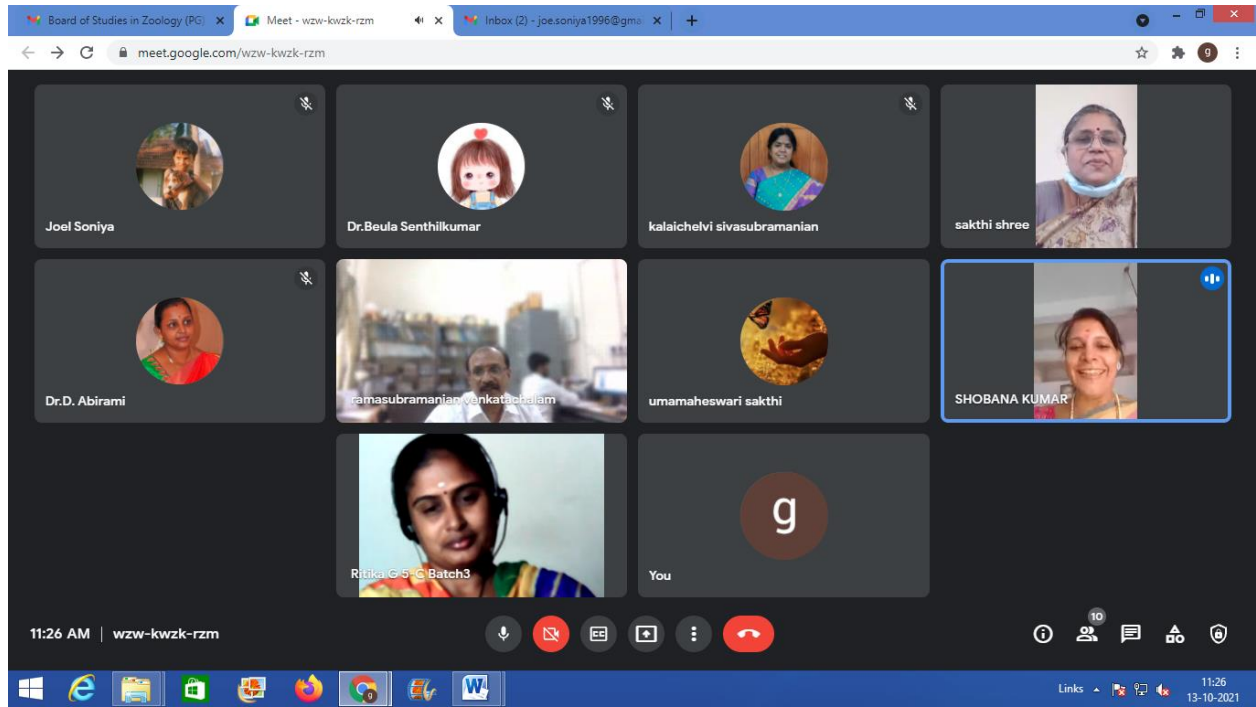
Board of Studies in Zoology (PG) ×
Meet - wzw-kwzk-rzm ×
Inbox (2) - joe.soniya1996@gma ×
+

meet.google.com/wzw-kwzk-rzm

g

Joel Soniya

Dr.Beula Senthilkumar

kalaichelvi sivasubramanian

sakthi shree

Dr.D. Abirami

ramasubramanian venkatachalam

umamaheswari sakthi

SHOBANA KUMAR

Ritika G 5 G Batch3

g

You

11:26 AM | wzw-kwzk-rzm

10

Links

11:26
13-10-2021